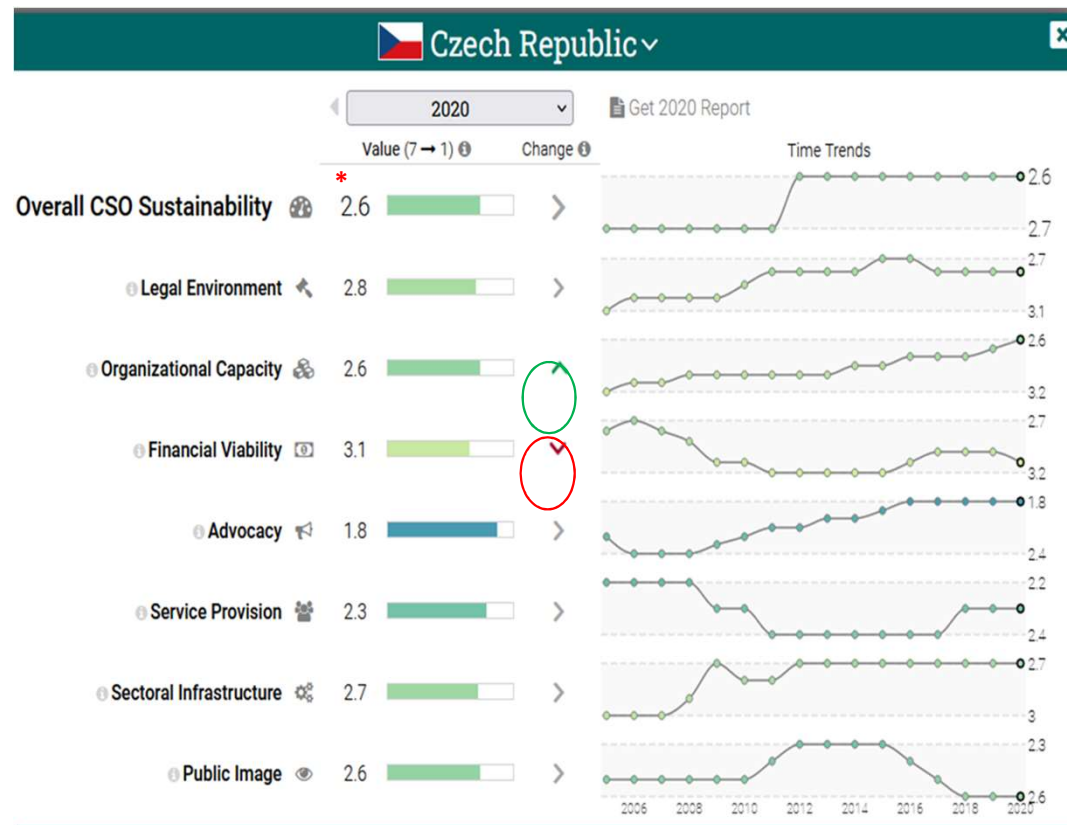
Czech Republic

2020

Get 2020 Report

Value (7 → 1) Change Time Trends

*

Overall CSO Sustainability 2.6 2.6 2.7

Legal Environment 2.8 2.7 3.1

Organizational Capacity 2.6 2.6 3.2

Financial Viability 3.1 2.7 3.2

Advocacy 1.8 1.8 2.4

Service Provision 2.3 2.2 2.4

Sectoral Infrastructure 2.7 2.7 3

Public Image 2.6 2.3 2.6

2006 2008 2010 2012 2014 2016 2018 2020